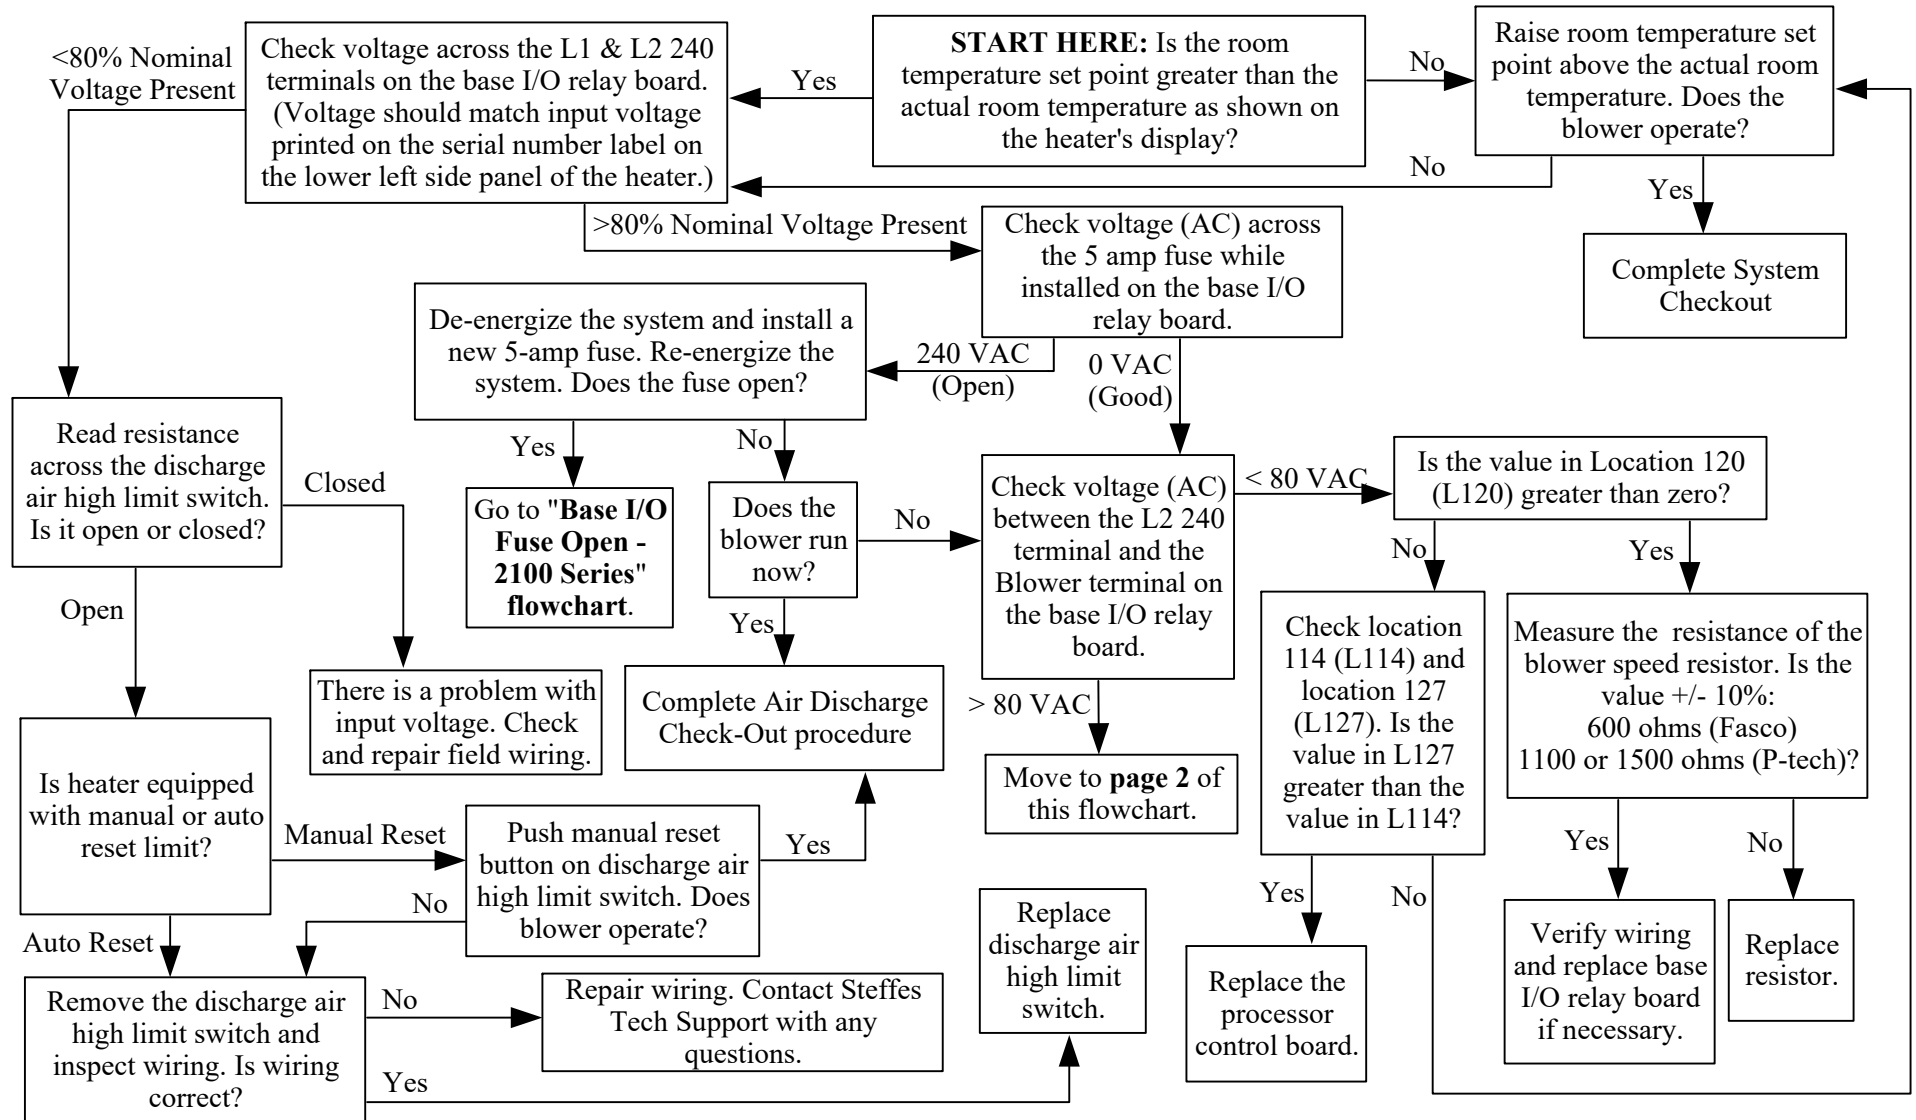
**START HERE:** Is the room temperature set point greater than the actual room temperature as shown on the heater's display?

Yes

No

Raise room temperature set point above the actual room temperature. Does the blower operate?

No

Yes

Complete System Checkout

Check voltage across the L1 & L2 240 terminals on the base I/O relay board. (Voltage should match input voltage printed on the serial number label on the lower left side panel of the heater.)

<80% Nominal Voltage Present

>80% Nominal Voltage Present

Check voltage (AC) across the 5 amp fuse while installed on the base I/O relay board.

240 VAC (Open)

0 VAC (Good)

De-energize the system and install a new 5-amp fuse. Re-energize the system. Does the fuse open?

Yes

No

Go to "**Base I/O Fuse Open - 2100 Series**" **flowchart**.

Does the blower run now?

No

Yes

Complete Air Discharge Check-Out procedure

Check voltage (AC) between the L2 240 terminal and the Blower terminal on the base I/O relay board.

< 80 VAC

> 80 VAC

Move to **page 2** of this flowchart.

Is the value in Location 120 (L120) greater than zero?

No

Yes

Check location 114 (L114) and location 127 (L127). Is the value in L127 greater than the value in L114?

Yes

No

Replace the processor control board.

Measure the resistance of the blower speed resistor. Is the value +/- 10%: 600 ohms (Fasco) 1100 or 1500 ohms (P-tech)?

Yes

No

Verify wiring and replace base I/O relay board if necessary.

Replace resistor.

Read resistance across the discharge air high limit switch. Is it open or closed?

Closed

Open

There is a problem with input voltage. Check and repair field wiring.

Is heater equipped with manual or auto reset limit?

Manual Reset

Auto Reset

Push manual reset button on discharge air high limit switch. Does blower operate?

Yes

No

Remove the discharge air high limit switch and inspect wiring. Is wiring correct?

No

Yes

Repair wiring. Contact Steffes Tech Support with any questions.

Replace discharge air high limit switch.